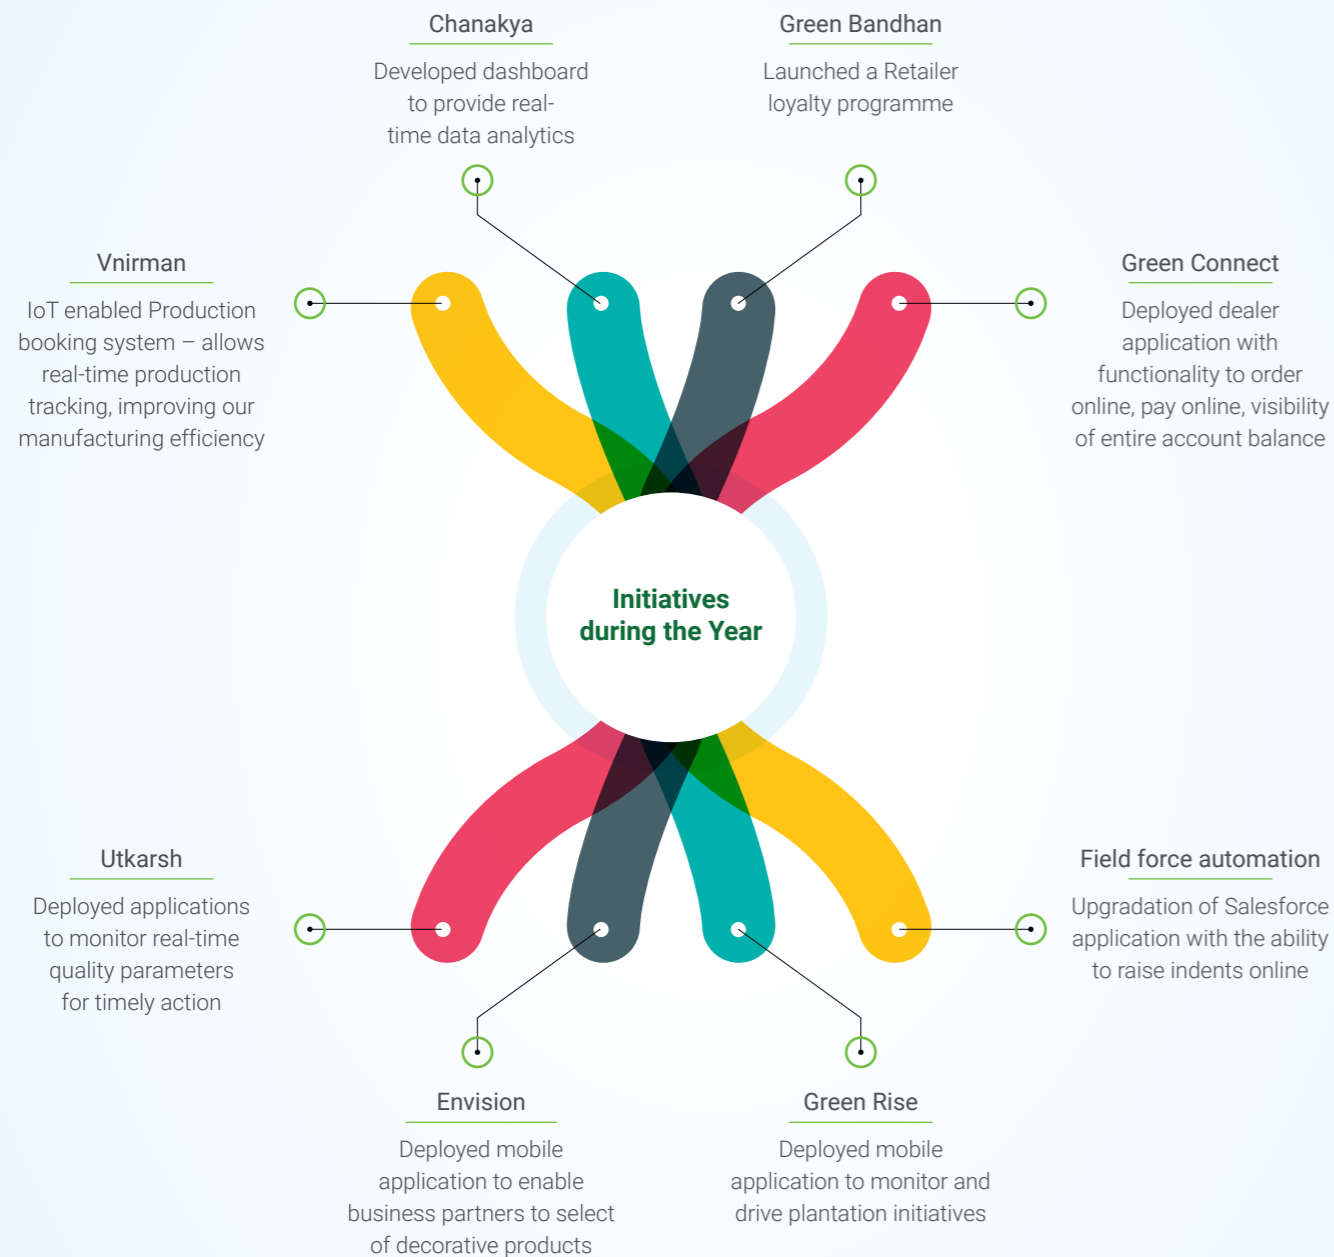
Chanakya

Developed dashboard to provide real-time data analytics

Green Bandhan

Launched a Retailer loyalty programme

Vnirman

IoT enabled Production booking system – allows real-time production tracking, improving our manufacturing efficiency

Green Connect

Deployed dealer application with functionality to order online, pay online, visibility of entire account balance

Initiatives during the Year

Utkarsh

Deployed applications to monitor real-time quality parameters for timely action

Field force automation

Upgradation of Salesforce application with the ability to raise indents online

Envision

Deployed mobile application to enable business partners to select of decorative products

Green Rise

Deployed mobile application to monitor and drive plantation initiatives